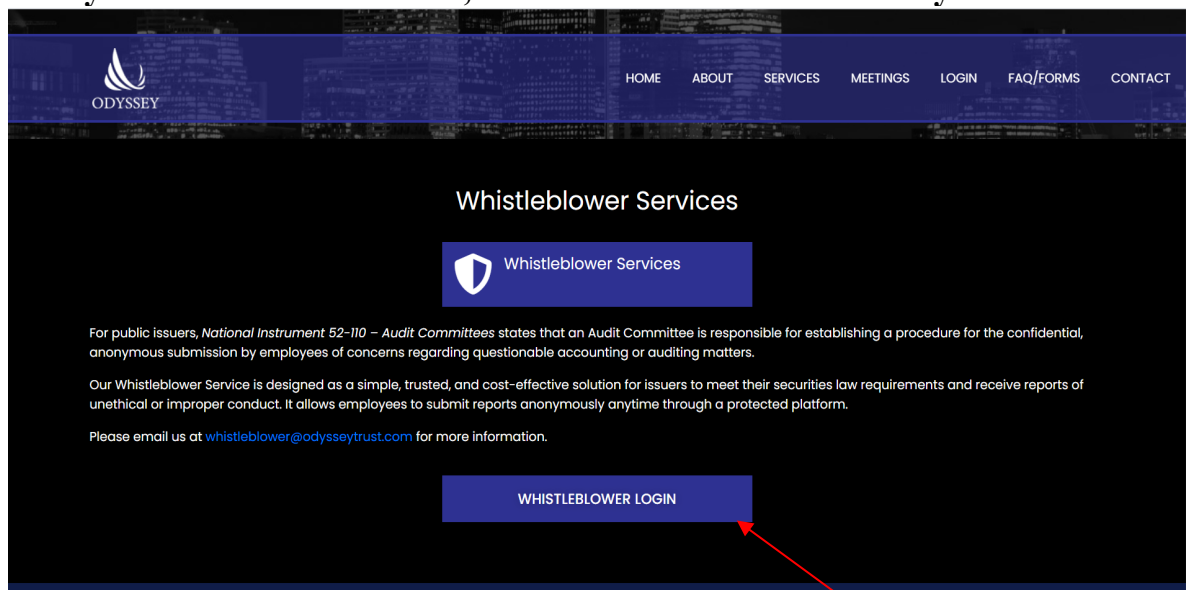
ODYSSEY

HOME ABOUT SERVICES MEETINGS LOGIN FAQ/FORMS CONTACT

Whistleblower Services

Whistleblower Services

For public issuers, *National Instrument 52-110 – Audit Committees* states that an Audit Committee is responsible for establishing a procedure for the confidential, anonymous submission by employees of concerns regarding questionable accounting or auditing matters.

Our Whistleblower Service is designed as a simple, trusted, and cost-effective solution for issuers to meet their securities law requirements and receive reports of unethical or improper conduct. It allows employees to submit reports anonymously anytime through a protected platform.

Please email us at whistleblower@odysseytrust.com for more information.

WHISTLEBLOWER LOGIN